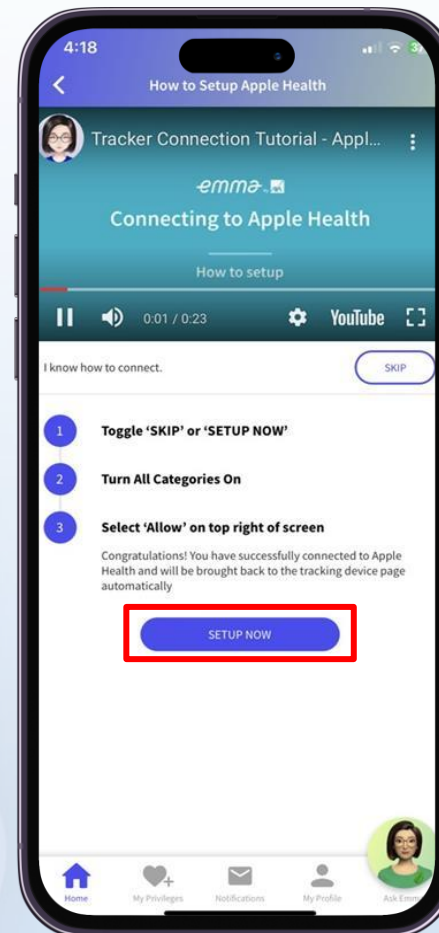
4:18

How to Setup Apple Health

Tracker Connection Tutorial - Appl...

emma

Connecting to Apple Health

How to setup

0:01 / 0:23

YouTube

I know how to connect.

SKIP

1 Toggle 'SKIP' or 'SETUP NOW'

2 Turn All Categories On

3 Select 'Allow' on top right of screen

Congratulations! You have successfully connected to Apple Health and will be brought back to the tracking device page automatically

SETUP NOW

Home

My Privileges

Notifications

My Profile

Ask Emm